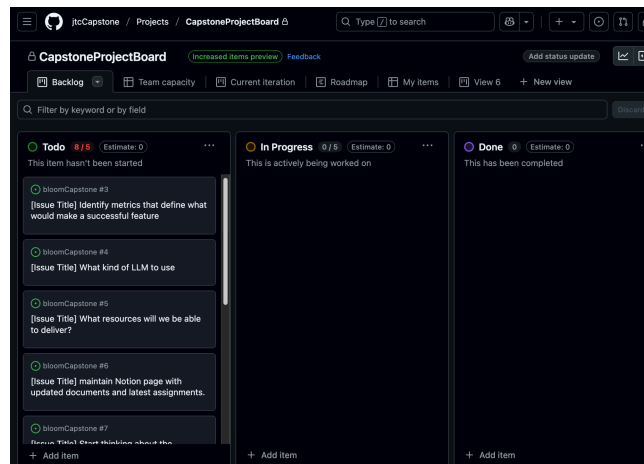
jtcCapstone / Projects / CapstoneProjectBoard

Type / to search

CapstoneProjectBoard Increased items preview Feedback

Add status update

Backlog Team capacity Current iteration Roadmap My items View 6 + New view

Filter by keyword or by field

Discard

Todo 8 / 5 Estimate: 0
This item hasn't been started

bloomCapstone #3
[Issue Title] Identify metrics that define what would make a successful feature

bloomCapstone #4
[Issue Title] What kind of LLM to use

bloomCapstone #5
[Issue Title] What resources will we be able to deliver?

bloomCapstone #6
[Issue Title] maintain Notion page with updated documents and latest assignments.

bloomCapstone #7
[Issue Title] Start thinking about the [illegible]

+ Add item

In Progress 0 / 5 Estimate: 0
This is actively being worked on

+ Add item

Done 0 Estimate: 0
This has been completed

+ Add item